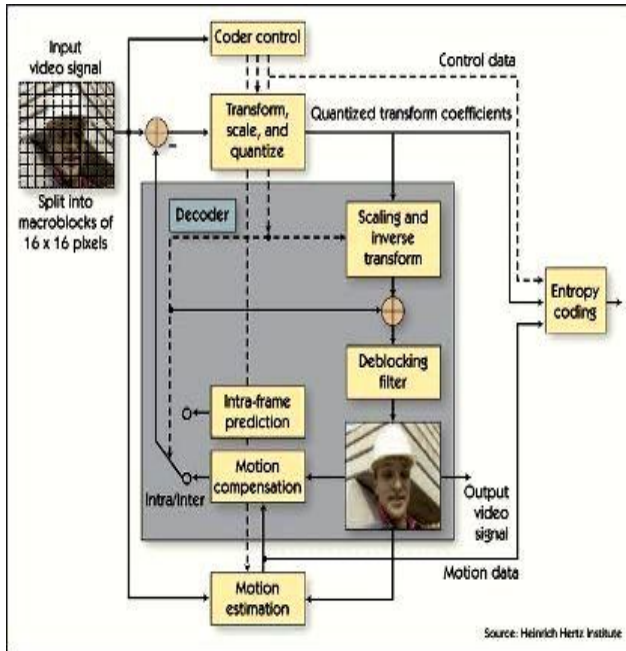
Input video signal

Split into macroblocks of 16 x 16 pixels

Coder control

Control data

Transform, scale, and quantize

Quantized transform coefficients

Decoder

Scaling and inverse transform

Entropy coding

Deblocking filter

Intra-frame prediction

Motion compensation

Intra/Inter

Output video signal

Motion data

Motion estimation

Source: Heinrich Hertz Institute